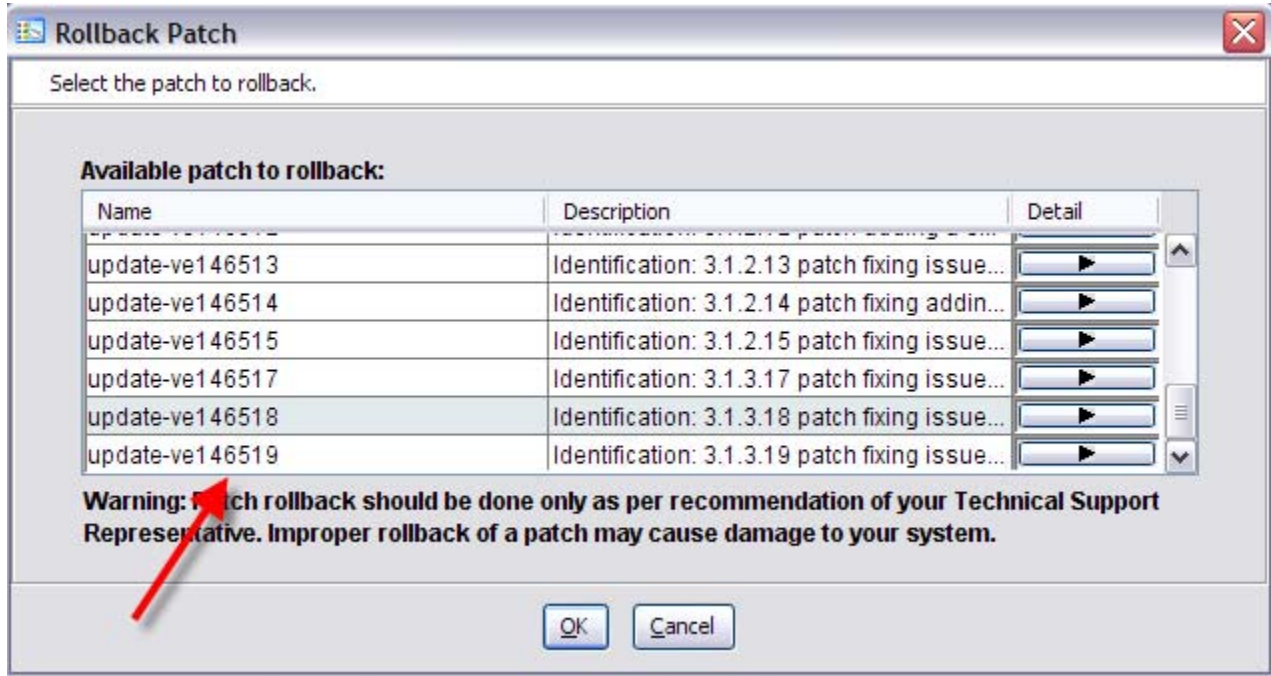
Rollback Patch

Select the patch to rollback.

Available patch to rollback:

| Name | Description | Detail |
|---|---|---|
| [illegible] | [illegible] | |
| update-ve146513 | Identification: 3.1.2.13 patch fixing issue... | |
| update-ve146514 | Identification: 3.1.2.14 patch fixing addin... | |
| update-ve146515 | Identification: 3.1.2.15 patch fixing issue... | |
| update-ve146517 | Identification: 3.1.3.17 patch fixing issue... | |
| update-ve146518 | Identification: 3.1.3.18 patch fixing issue... | |
| update-ve146519 | Identification: 3.1.3.19 patch fixing issue... | |

Warning: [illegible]ch rollback should be done only as per recommendation of your Technical Support Represe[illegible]tative. Improper rollback of a patch may cause damage to your system.

OK Cancel